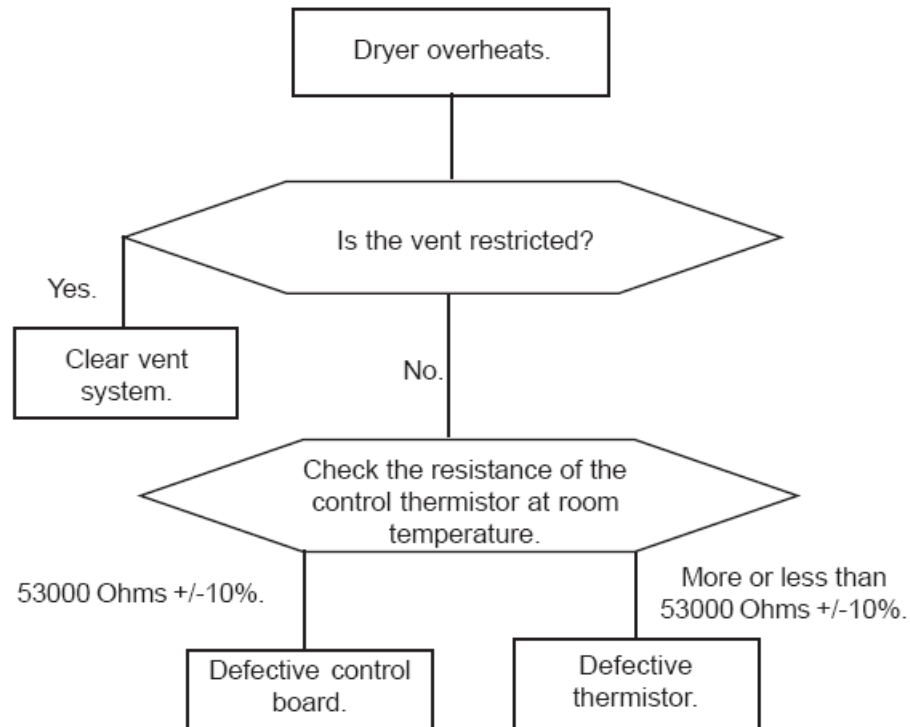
Dryer overheats.

Is the vent restricted?

Yes.

Clear vent system.

No.

Check the resistance of the control thermistor at room temperature.

53000 Ohms +/-10%.

More or less than 53000 Ohms +/-10%.

Defective control board.

Defective thermistor.